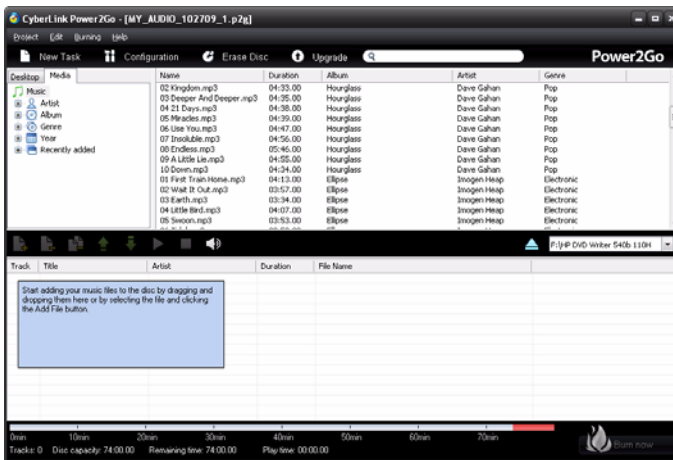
CyberLink Power2Go - [MY_AUDIO_102709_1.p2g]

Project Edit Burning Help

New Task Configuration Erase Disc Upgrade

Power2Go

Desktop Media

Music
Artist
Album
Genre
Year
Recently added

| Name | Duration | Album | Artist | Genre |
|---|---|---|---|---|
| 02 Kingdom.mp3 | 04:33.00 | Hourglass | Dave Gahan | Pop |
| 03 Deeper And Deeper.mp3 | 04:35.00 | Hourglass | Dave Gahan | Pop |
| 04 21 Days.mp3 | 04:38.00 | Hourglass | Dave Gahan | Pop |
| 05 Miracles.mp3 | 04:39.00 | Hourglass | Dave Gahan | Pop |
| 06 Use You.mp3 | 04:47.00 | Hourglass | Dave Gahan | Pop |
| 07 Insoluble.mp3 | 04:56.00 | Hourglass | Dave Gahan | Pop |
| 08 Endless.mp3 | 05:46.00 | Hourglass | Dave Gahan | Pop |
| 09 A Little Lie.mp3 | 04:55.00 | Hourglass | Dave Gahan | Pop |
| 10 Down.mp3 | 04:34.00 | Hourglass | Dave Gahan | Pop |
| 01 First Train Home.mp3 | 04:13.00 | Ellipse | Imogen Heap | Electronic |
| 02 Wait It Out.mp3 | 03:57.00 | Ellipse | Imogen Heap | Electronic |
| 03 Earth.mp3 | 03:34.00 | Ellipse | Imogen Heap | Electronic |
| 04 Little Bird.mp3 | 04:07.00 | Ellipse | Imogen Heap | Electronic |
| 05 Swoon.mp3 | 03:53.00 | Ellipse | Imogen Heap | Electronic |

F:\HP DVD Writer 540b 110H

| Track | Title | Artist | Duration | File Name |
|---|---|---|---|---|

Start adding your music files to the disc by dragging and dropping them here or by selecting the file and clicking the Add File button.

0min 10min 20min 30min 40min 50min 60min 70min

Tracks: 0 Disc capacity: 74:00.00 Remaining time: 74:00.00 Play time: 00:00.00

Burn now